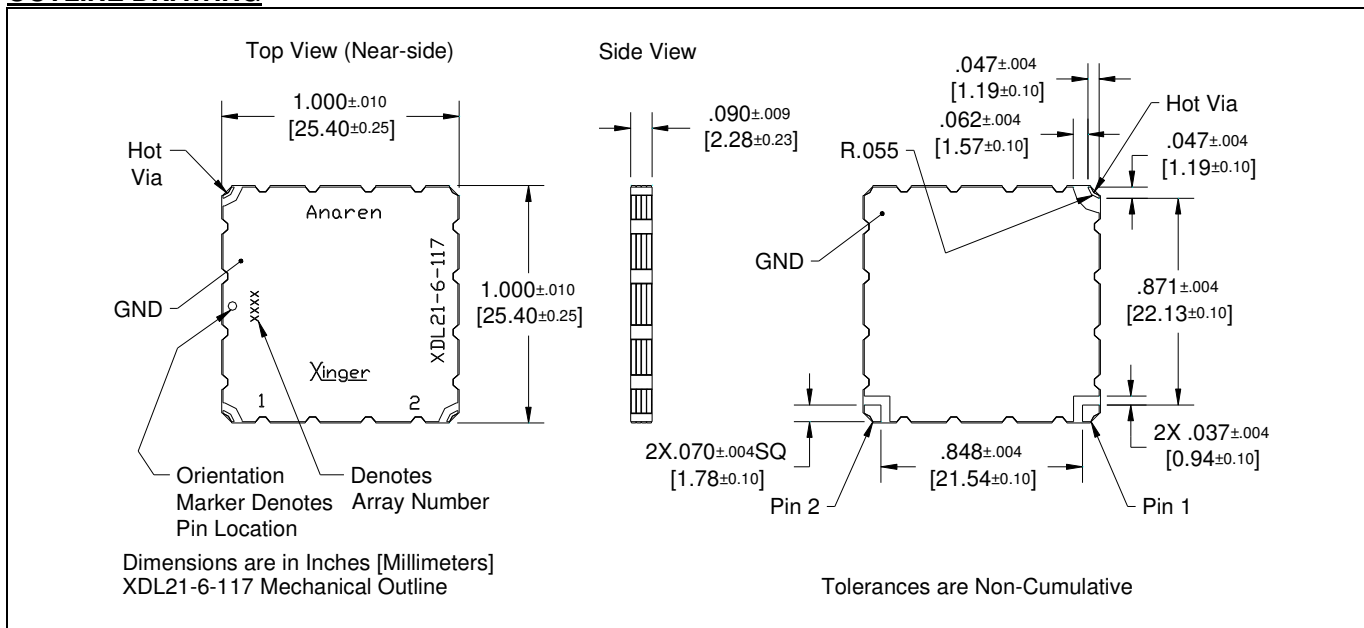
Top View (Near-side)

Side View

1.000$\pm.010$
[25.40$\pm0.25$]

Hot Via

Anaren

XDL21-6-117

GND

xxxx

1.000$\pm.010$
[25.40$\pm0.25$]

Xinger

1

2

Orientation Marker Denotes Pin Location

Denotes Array Number

.090$\pm.009$
[2.28$\pm0.23$]

.047$\pm.004$
[1.19$\pm0.10$]

.062$\pm.004$
[1.57$\pm0.10$]

Hot Via

.047$\pm.004$
[1.19$\pm0.10$]

R.055

GND

.871$\pm.004$
[22.13$\pm0.10$]

2X.070$\pm.004$SQ
[1.78$\pm0.10$]

.848$\pm.004$
[21.54$\pm0.10$]

2X .037$\pm.004$
[0.94$\pm0.10$]

Pin 2

Pin 1

Dimensions are in Inches [Millimeters]
XDL21-6-117 Mechanical Outline

Tolerances are Non-Cumulative